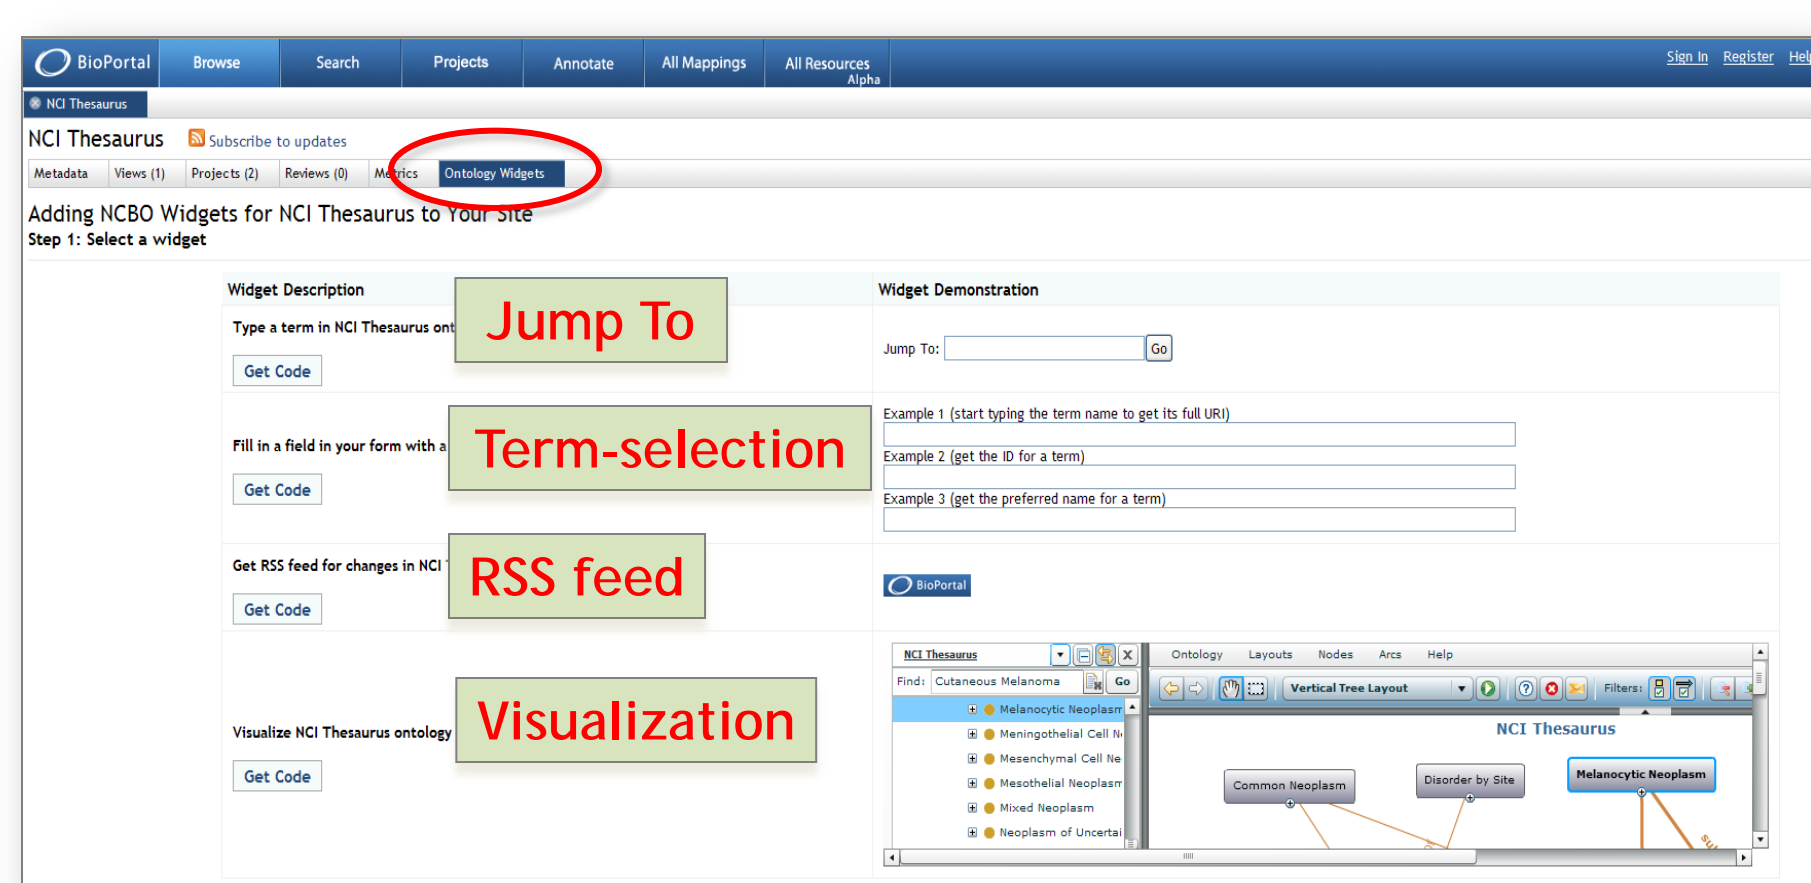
BioPortal | Browse | Search | Projects | Annotate | All Mappings | All Resources Alpha

Sign In Register Hel

NCI Thesaurus

NCI Thesaurus Subscribe to updates

Metadata | Views (1) | Projects (2) | Reviews (0) | Metrics | Ontology Widgets

Adding NCBO Widgets for NCI Thesaurus to Your Site
Step 1: Select a widget

| Widget Description | Widget Demonstration |
|---|---|
| Type a term in NCI Thesaurus ont Jump To Get Code | Jump To: Go |
| Fill in a field in your form with a Term-selection Get Code | Example 1 (start typing the term name to get its full URI) Example 2 (get the ID for a term) Example 3 (get the preferred name for a term) |
| Get RSS feed for changes in NCI RSS feed Get Code | BioPortal |
| Visualize NCI Thesaurus ontology Visualization Get Code | NCI Thesaurus Find: Cutaneous Melanoma Go Melanocytic Neoplasm Meningothelial Cell N Mesenchymal Cell Ne Mesothelial Neoplasm Mixed Neoplasm Neoplasm of Uncertai Ontology Layouts Nodes Arcs Help Vertical Tree Layout Filters: NCI Thesaurus Common Neoplasm Disorder by Site Melanocytic Neoplasm |